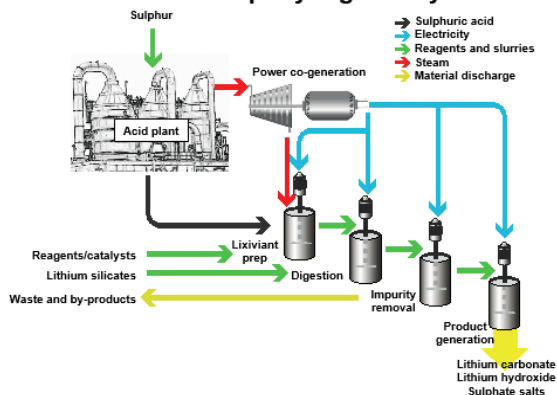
Sulphur

Sulphuric acid
Electricity
Reagents and slurries
Steam
Material discharge

Power co-generation

Acid plant

Reagents/catalysts
Lithium silicates
Waste and by-products

Lixiviant prep

Digestion

Impurity removal

Product generation

Lithium carbonate
Lithium hydroxide
Sulphate salts